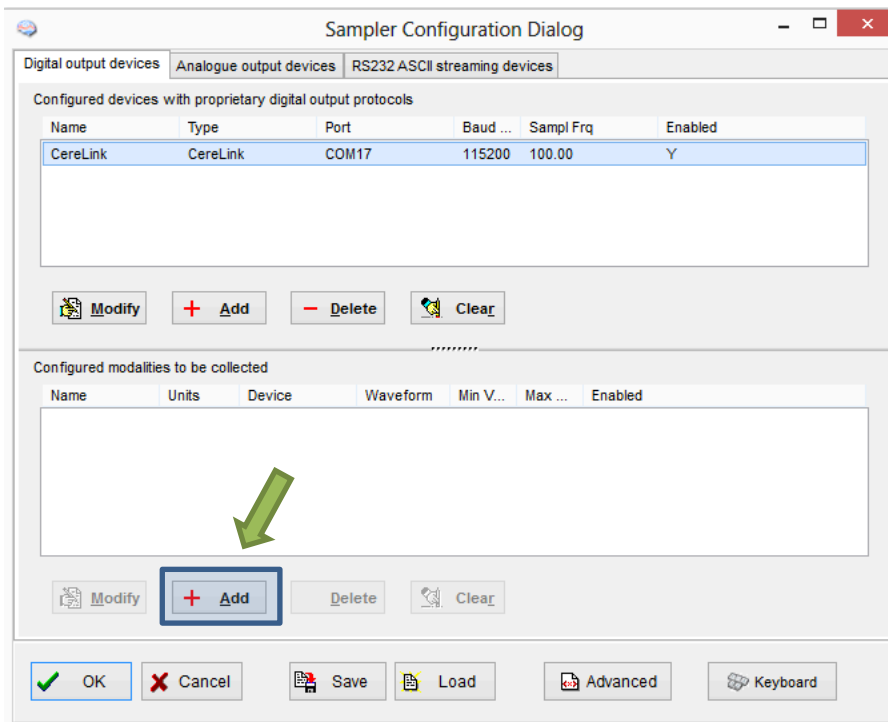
Sampler Configuration Dialog

Digital output devices | Analogue output devices | RS232 ASCII streaming devices

Configured devices with proprietary digital output protocols

| Name | Type | Port | Baud ... | Sampl Frq | Enabled |
|---|---|---|---|---|---|
| CereLink | CereLink | COM17 | 115200 | 100.00 | Y |

Modify | + Add | − Delete | Clear

Configured modalities to be collected

| Name | Units | Device | Waveform | Min V... | Max ... | Enabled |
|---|---|---|---|---|---|---|

Modify | + Add | Delete | Clear

OK | Cancel | Save | Load | Advanced | Keyboard